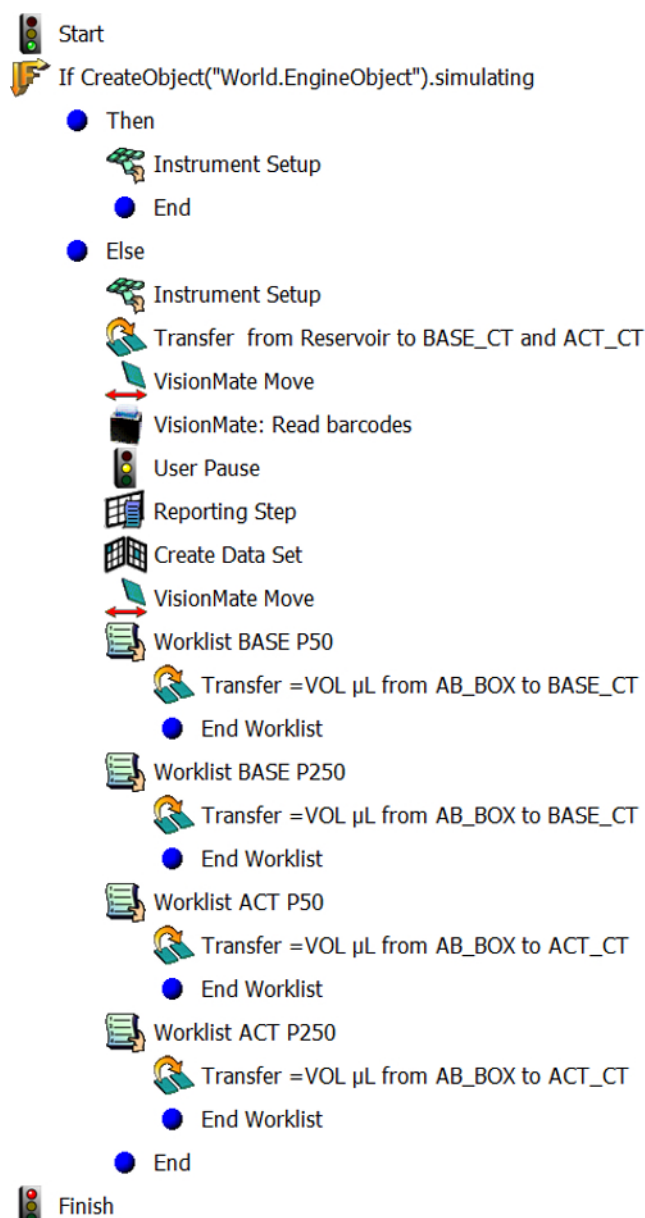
Start
If CreateObject("World.EngineObject").simulating
Then
Instrument Setup
End
Else
Instrument Setup
Transfer  from Reservoir to BASE_CT and ACT_CT
VisionMate Move
VisionMate: Read barcodes
User Pause
Reporting Step
Create Data Set
VisionMate Move
Worklist BASE P50
Transfer =VOL µL from AB_BOX to BASE_CT
End Worklist
Worklist BASE P250
Transfer =VOL µL from AB_BOX to BASE_CT
End Worklist
Worklist ACT P50
Transfer =VOL µL from AB_BOX to ACT_CT
End Worklist
Worklist ACT P250
Transfer =VOL µL from AB_BOX to ACT_CT
End Worklist
End
Finish